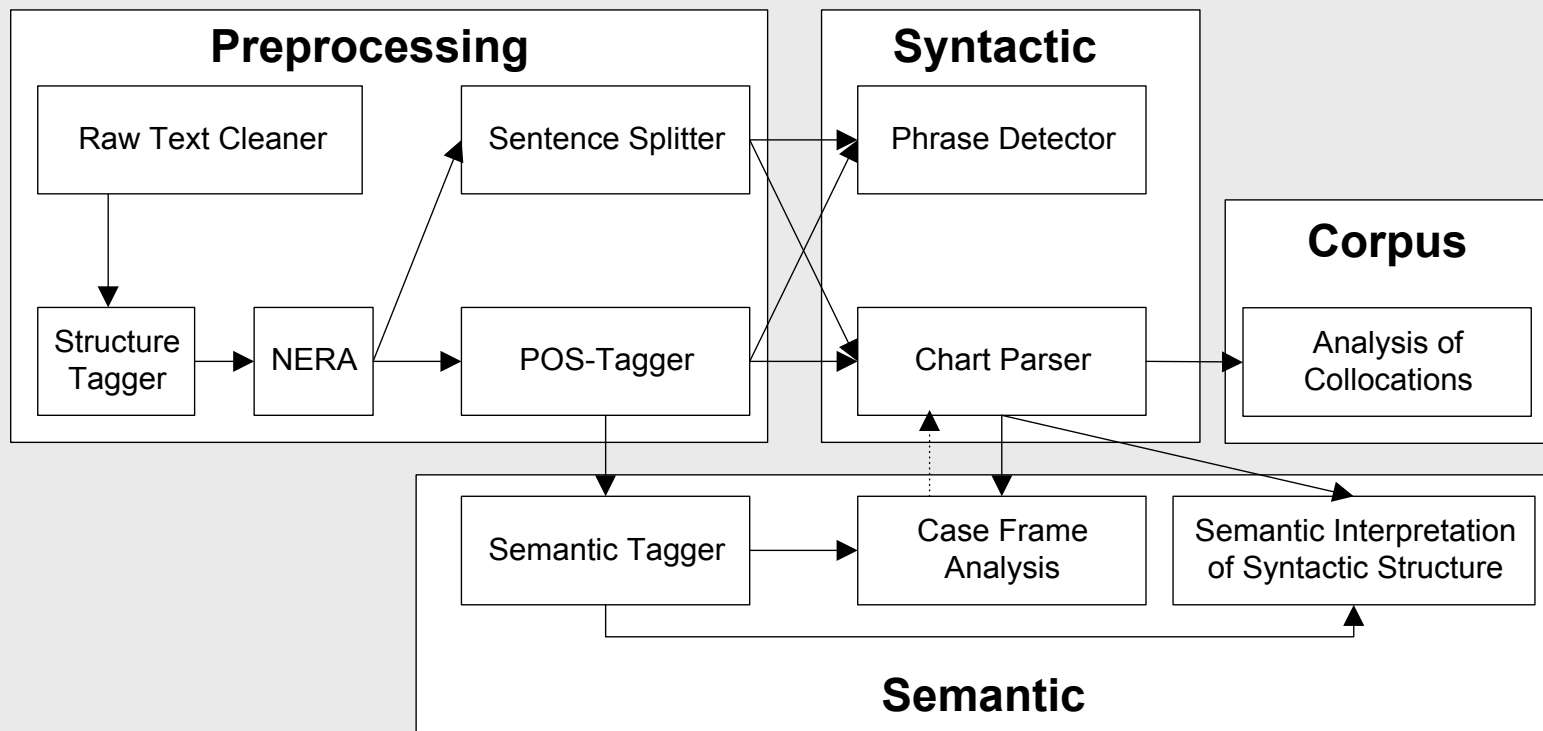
Preprocessing

Raw Text Cleaner

Sentence Splitter

Structure Tagger

NERA

POS-Tagger

Syntactic

Phrase Detector

Chart Parser

Corpus

Analysis of Collocations

Semantic Tagger

Case Frame Analysis

Semantic Interpretation of Syntactic Structure

Semantic